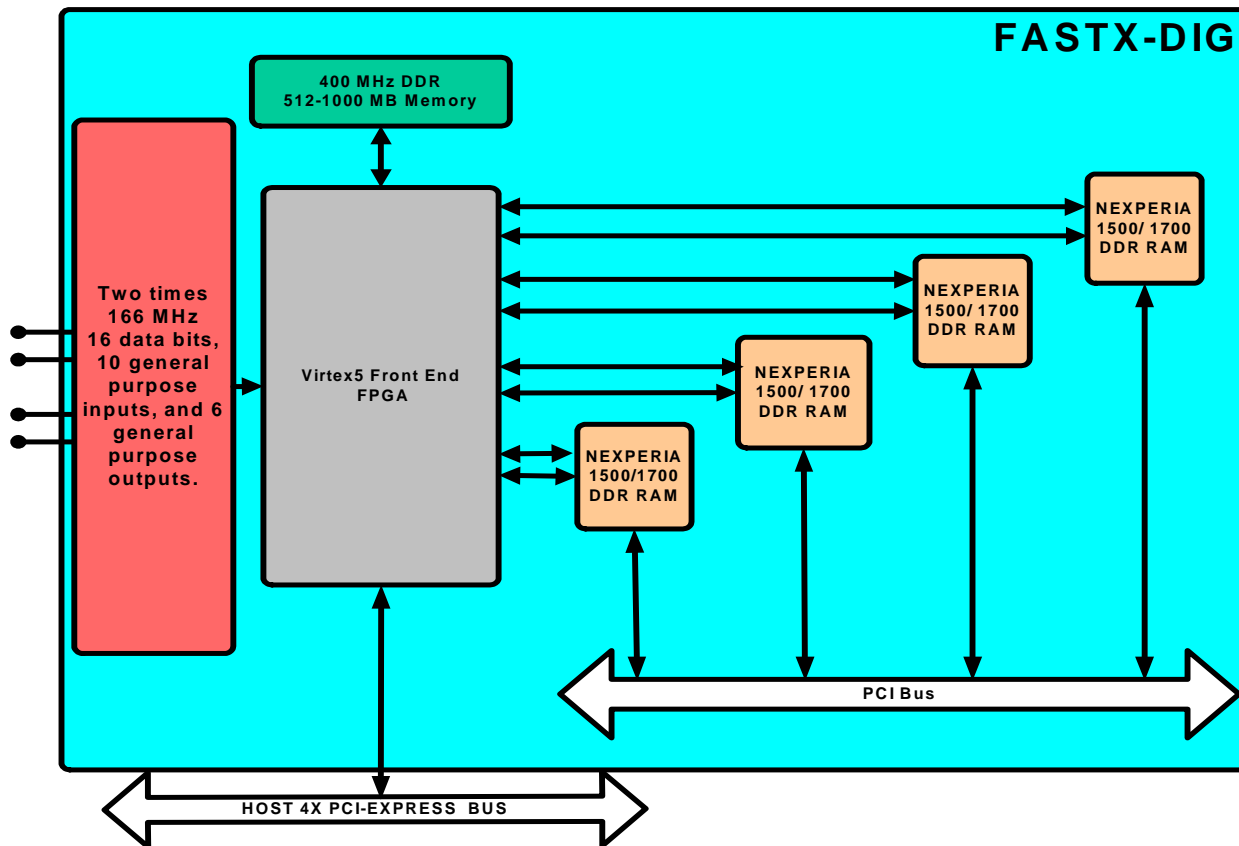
FASTX-DIG

400 MHz DDR
512-1000 MB Memory

Two times 166 MHz 16 data bits, 10 general purpose inputs, and 6 general purpose outputs.

Virtex5 Front End FPGA

NEXPERIA 1500/ 1700 DDR RAM

NEXPERIA 1500/ 1700 DDR RAM

NEXPERIA 1500/ 1700 DDR RAM

NEXPERIA 1500/1700 DDR RAM

PCI Bus

HOST 4X PCI-EXPRESS BUS